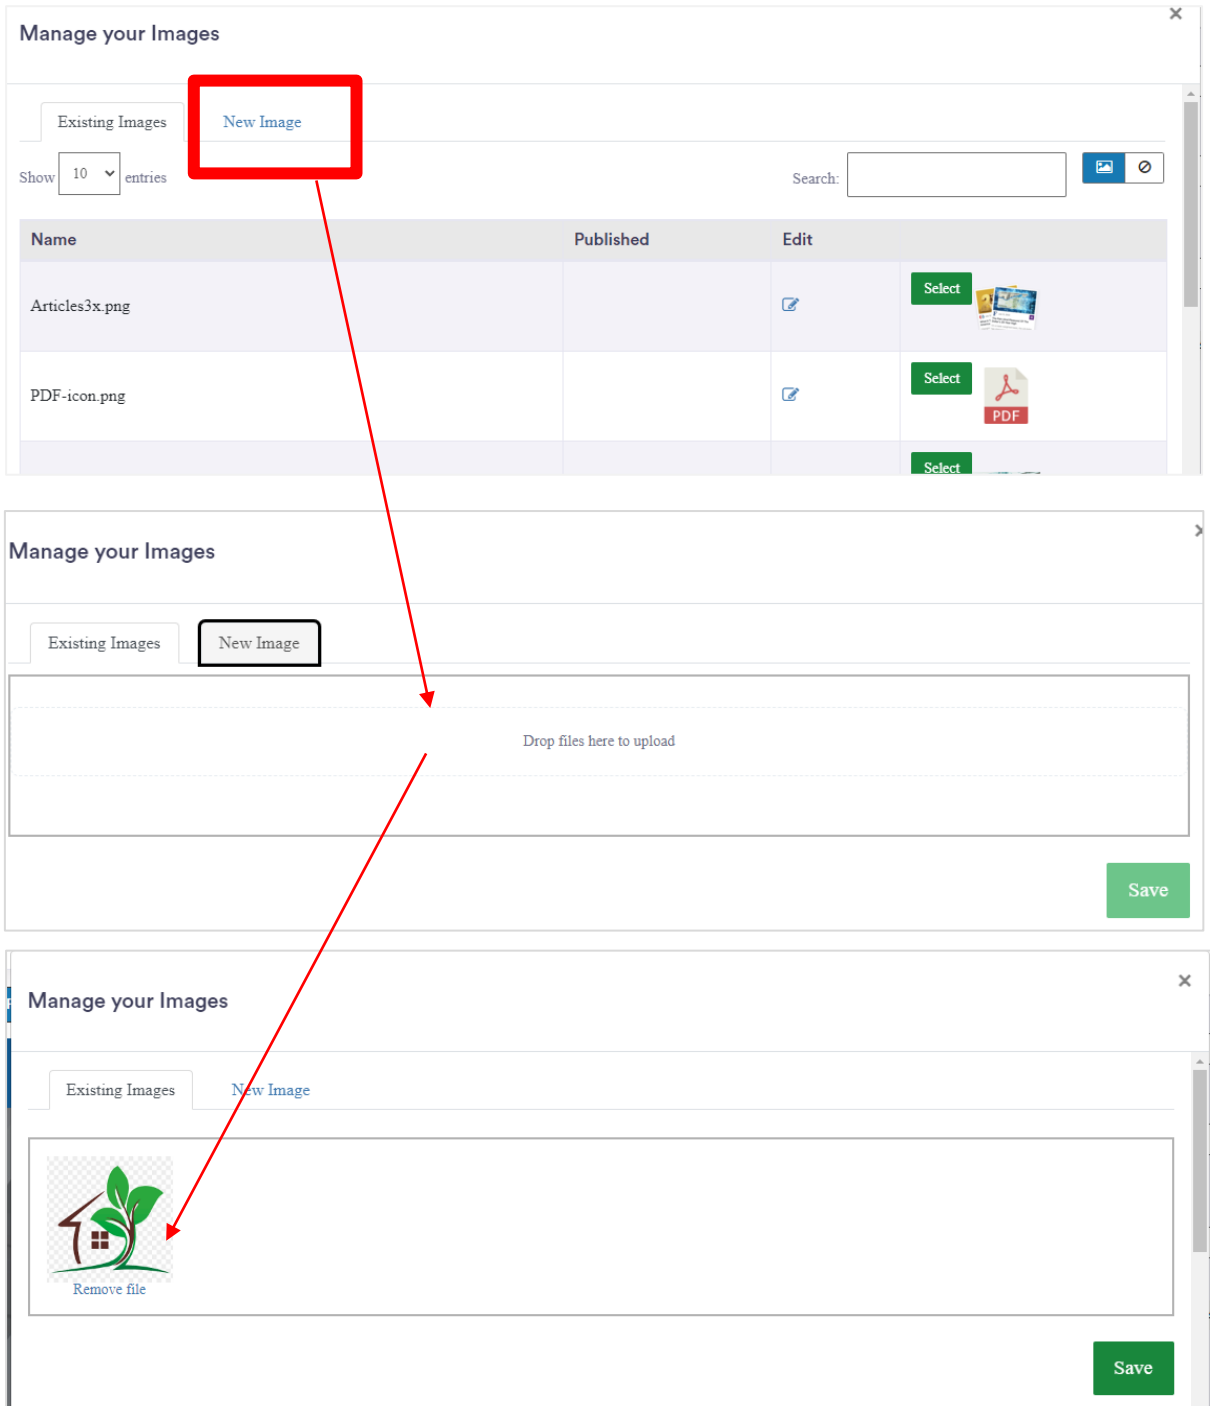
Manage your Images

×

Existing Images

New Image

Show 10 entries

Search:

| Name | Published | Edit | |
|---|---|---|---|
| Articles3x.png | | | Select |
| PDF-icon.png | | | Select PDF |
| | | | Select |

Manage your Images

×

Existing Images

New Image

Drop files here to upload

Save

Manage your Images

×

Existing Images

New Image

Remove file

Save